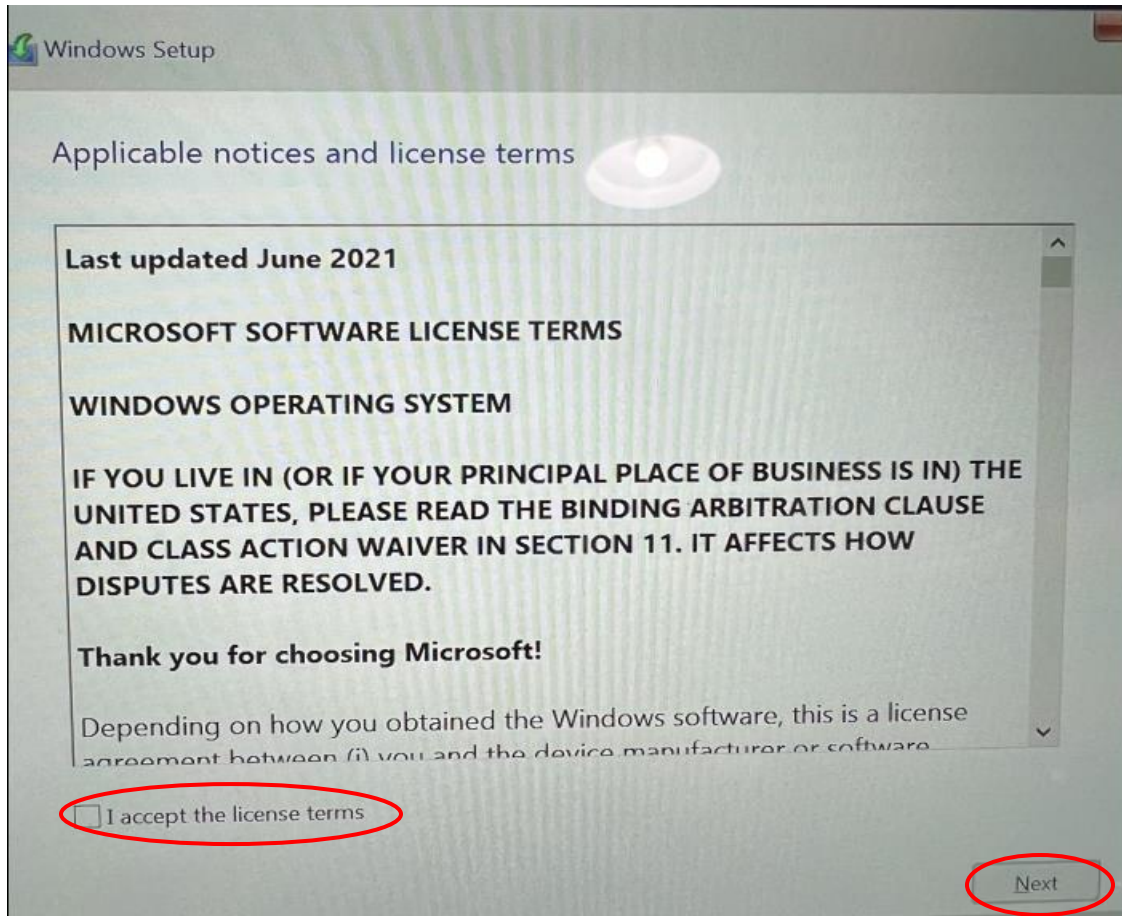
Windows Setup

Applicable notices and license terms

Last updated June 2021

MICROSOFT SOFTWARE LICENSE TERMS

WINDOWS OPERATING SYSTEM

IF YOU LIVE IN (OR IF YOUR PRINCIPAL PLACE OF BUSINESS IS IN) THE UNITED STATES, PLEASE READ THE BINDING ARBITRATION CLAUSE AND CLASS ACTION WAIVER IN SECTION 11. IT AFFECTS HOW DISPUTES ARE RESOLVED.

Thank you for choosing Microsoft!

Depending on how you obtained the Windows software, this is a license agreement between (i) you and the device manufacturer or software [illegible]

I accept the license terms

Next